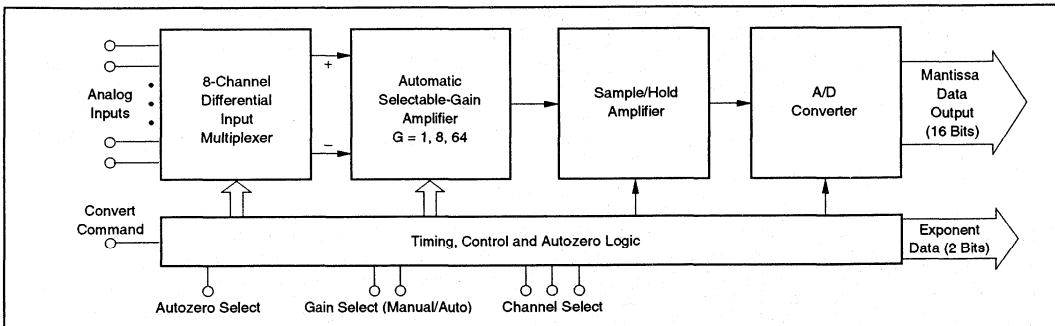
Analog Inputs

8-Channel Differential Input Multiplexer

+

−

Automatic Selectable-Gain Amplifier $G = 1, 8, 64$

Sample/Hold Amplifier

A/D Converter

Mantissa Data Output (16 Bits)

Convert Command

Timing, Control and Autozero Logic

Exponent Data (2 Bits)

Autozero Select

Gain Select (Manual/Auto)

Channel Select